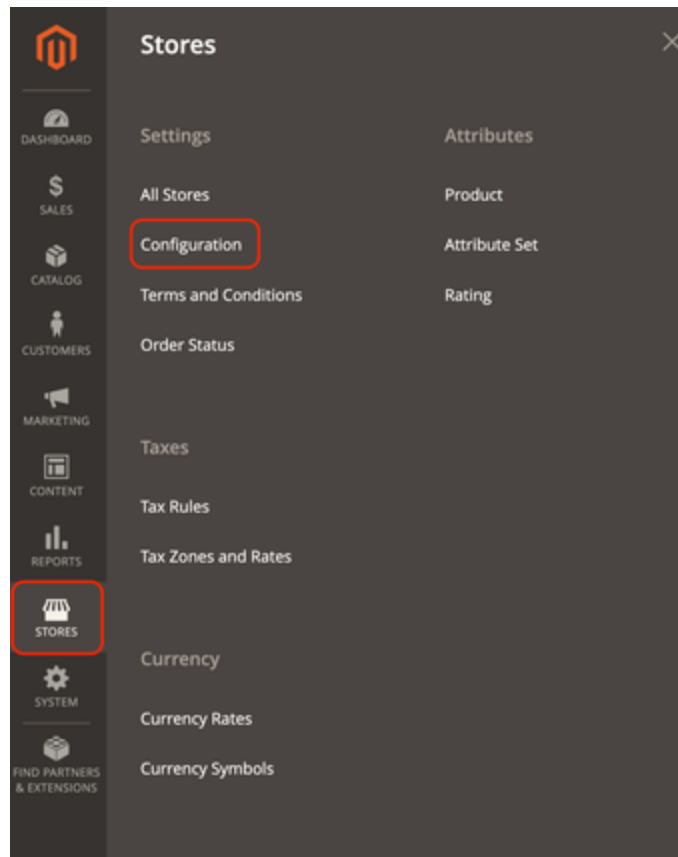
DASHBOARD
$
SALES
CATALOG
CUSTOMERS
MARKETING
CONTENT
REPORTS
STORES
SYSTEM
FIND PARTNERS & EXTENSIONS

Stores

Settings

All Stores

Configuration

Terms and Conditions

Order Status

Taxes

Tax Rules

Tax Zones and Rates

Currency

Currency Rates

Currency Symbols

Attributes

Product

Attribute Set

Rating